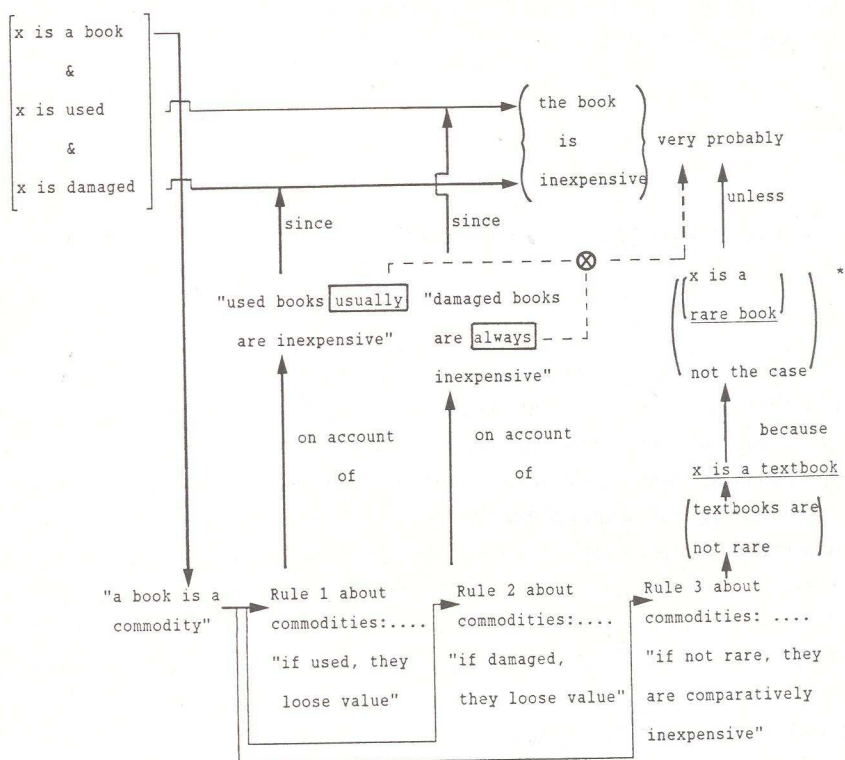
x is a book
&
x is used
&
x is damaged

the book
is
inexpensive

very probably

unless

since

since

"used books usually are inexpensive"

"damaged books are always inexpensive"

x is a
rare book
not the case

*

on account
of

on account
of

because

x is a textbook

textbooks are
not rare

"a book is a commodity"

Rule 1 about commodities:.... "if used, they loose value"

Rule 2 about commodities:.... "if damaged, they loose value"

Rule 3 about commodities: .... "if not rare, they are comparatively inexpensive"